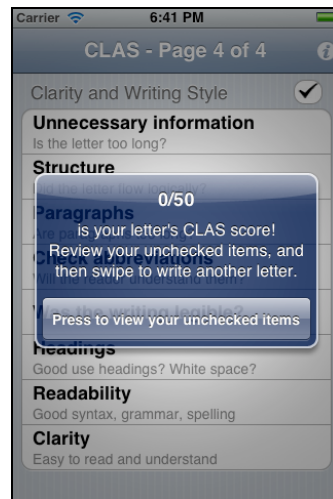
Carrier 6:41 PM

CLAS - Page 4 of 4

Clarity and Writing Style

Unnecessary information
Is the letter too long?

Structure
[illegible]

Paragraphs
Are pa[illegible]

Check abbreviations
Will the reader understand them?

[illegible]

0/50
is your letter's CLAS score!
Review your unchecked items, and then swipe to write another letter.

Press to view your unchecked items

Headings
Good use headings? White space?

Readability
Good syntax, grammar, spelling

Clarity
Easy to read and understand